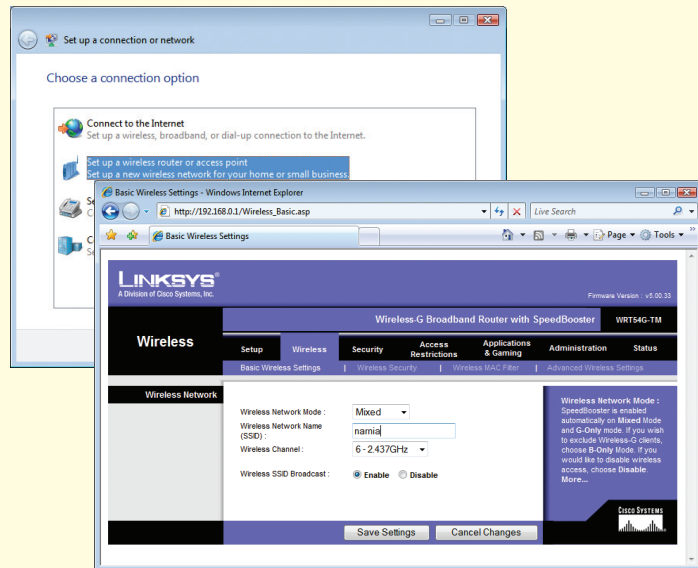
Set up a connection or network

Choose a connection option

Connect to the Internet
Set up a wireless, broadband, or dial-up connection to the Internet.

Set up a wireless router or access point
Set up a new wireless network for your home or small business.

Se

C

Basic Wireless Settings - Windows Internet Explorer

http://192.168.0.1/Wireless_Basic.asp

Live Search

Basic Wireless Settings

Page ▾ Tools ▾

LINKSYS®
A Division of Cisco Systems, Inc.

Firmware Version : v5.00.33

Wireless-G Broadband Router with SpeedBooster WRT54G-TM

Wireless

Setup | Wireless | Security | Access Restrictions | Applications & Gaming | Administration | Status

Basic Wireless Settings | Wireless Security | Wireless MAC Filter | Advanced Wireless Settings

Wireless Network

Wireless Network Mode : Mixed

Wireless Network Name (SSID) : narnia

Wireless Channel : 6 - 2.437GHz

Wireless SSID Broadcast : Enable Disable

Wireless Network Mode : SpeedBooster is enabled automatically on Mixed Mode and G-Only mode. If you wish to exclude Wireless-G clients, choose B-Only Mode. If you would like to disable wireless access, choose Disable. More...

CISCO SYSTEMS

Save Settings Cancel Changes